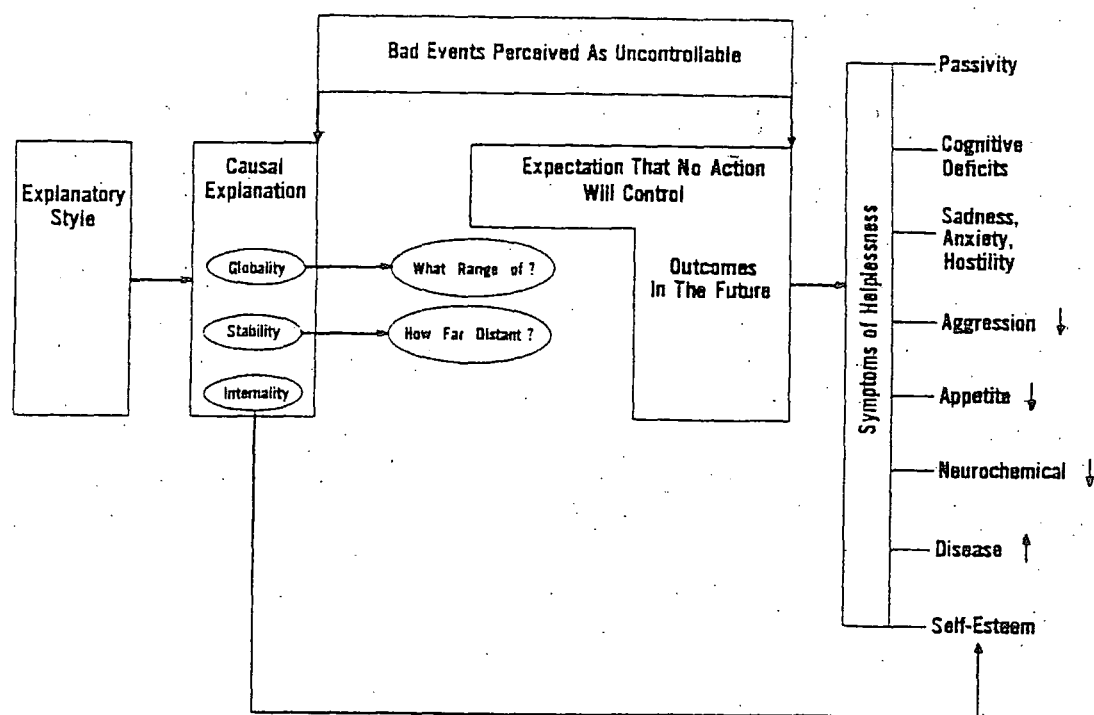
Bad Events Perceived As Uncontrollable

Explanatory Style

Causal Explanation

Globality

Stability

Internality

What Range of ?

How Far Distant ?

Expectation That No Action Will Control

Outcomes In The Future

Symptoms of Helplessness

Passivity

Cognitive Deficits

Sadness, Anxiety, Hostility

Aggression

Appetite

Neurochemical

Disease

Self-Esteem